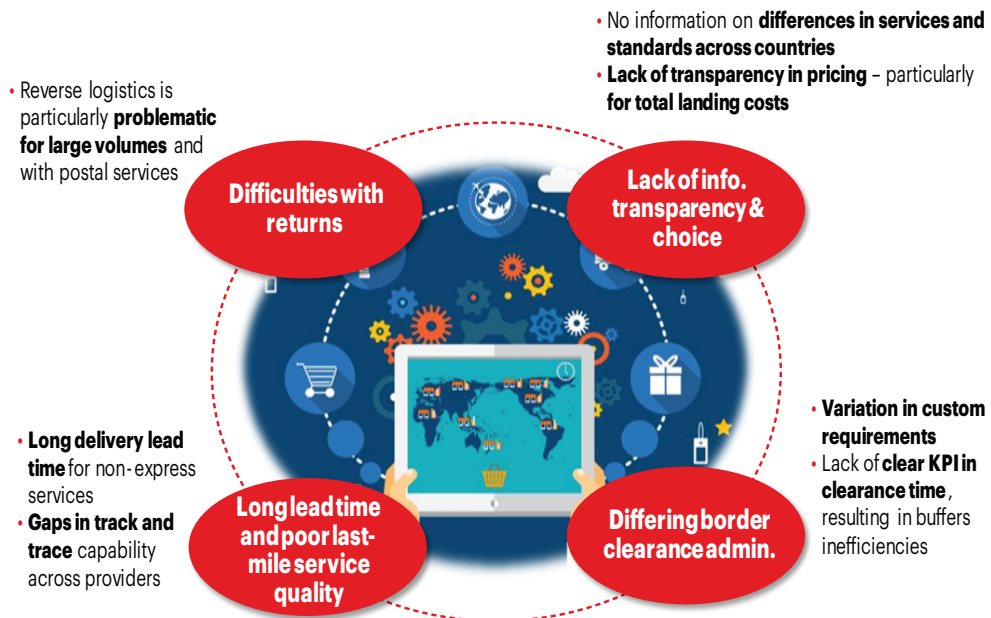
• No information on **differences in services and standards across countries**
• **Lack of transparency in pricing** – particularly **for total landing costs**

• Reverse logistics is particularly **problematic for large volumes** and with postal services

Difficulties with returns

Lack of info. transparency & choice

• **Long delivery lead time** for non-express services
• **Gaps in track and trace** capability across providers

Long lead time and poor last-mile service quality

Differing border clearance admin.

• **Variation in custom requirements**
• Lack of **clear KPI in clearance time**, resulting in buffers inefficiencies